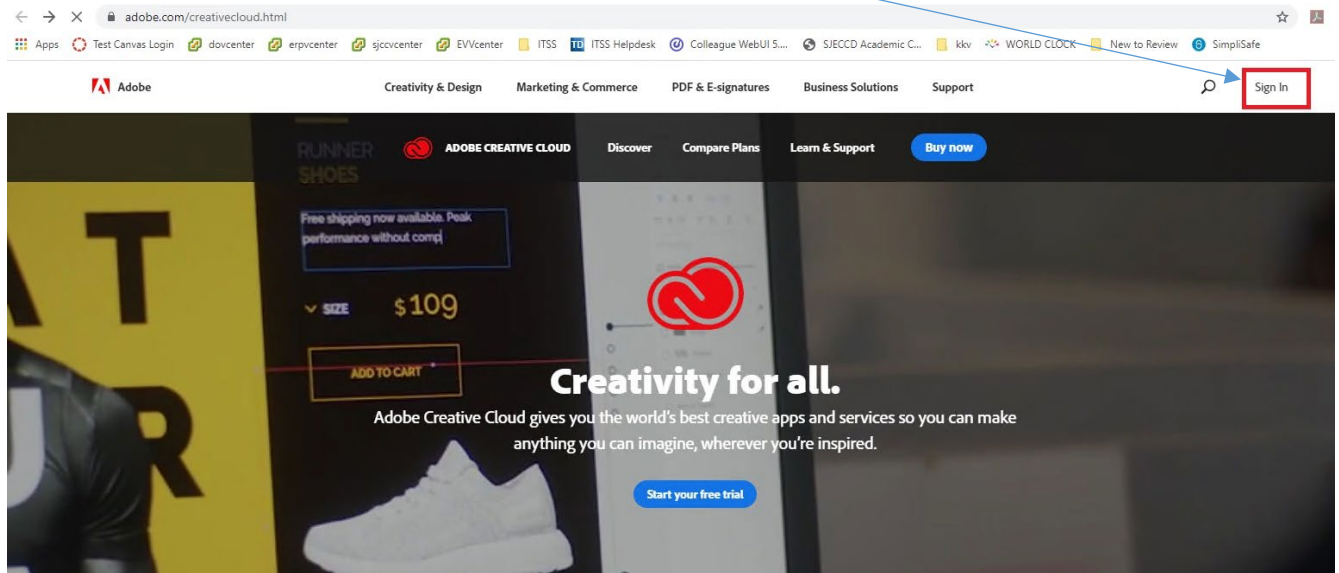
adobe.com/creativecloud.html

Apps Test Canvas Login dovcenter erpvcenter sjccvcenter EVVcenter ITSS ITSS Helpdesk Colleague WebUI 5... SJECCD Academic C... kkv WORLD CLOCK New to Review SimpliSafe

Adobe Creativity & Design Marketing & Commerce PDF & E-signatures Business Solutions Support Sign In

ADOBE CREATIVE CLOUD Discover Compare Plans Learn & Support Buy now

RUNNER SHOES

Free shipping now available. Peak performance without comp

SIZE $109

ADD TO CART

Creativity for all.

Adobe Creative Cloud gives you the world's best creative apps and services so you can make anything you can imagine, wherever you're inspired.

Start your free trial